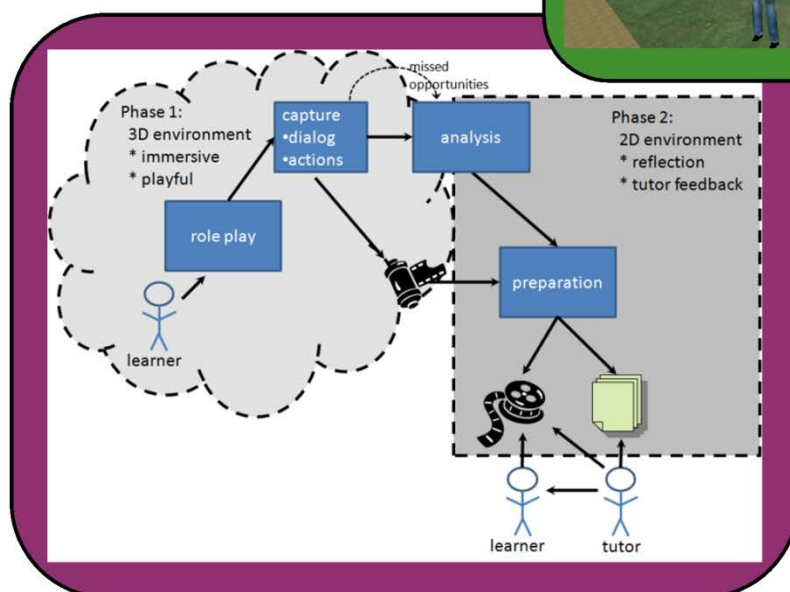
Phase 1:
3D environment
* immersive
* playful

capture
•dialog
•actions

missed opportunities

analysis

Phase 2:
2D environment
* reflection
* tutor feedback

role play

preparation

learner

learner

tutor